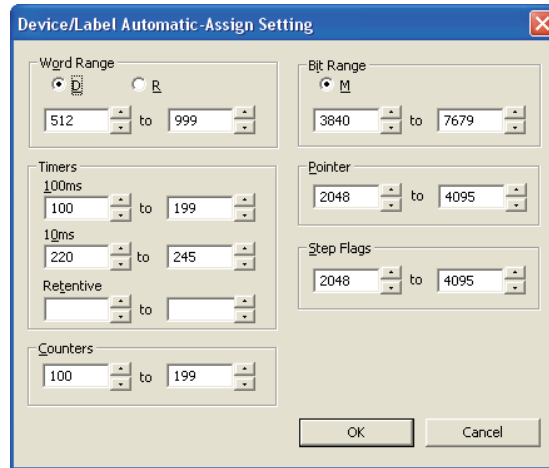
Device/Label Automatic-Assign Setting

Word Range
D R
512 to 999

Timers
100ms
100 to 199
10ms
220 to 245
Retentive
to

Counters
100 to 199

Bit Range
M
3840 to 7679

Pointer
2048 to 4095

Step Flags
2048 to 4095

OK Cancel